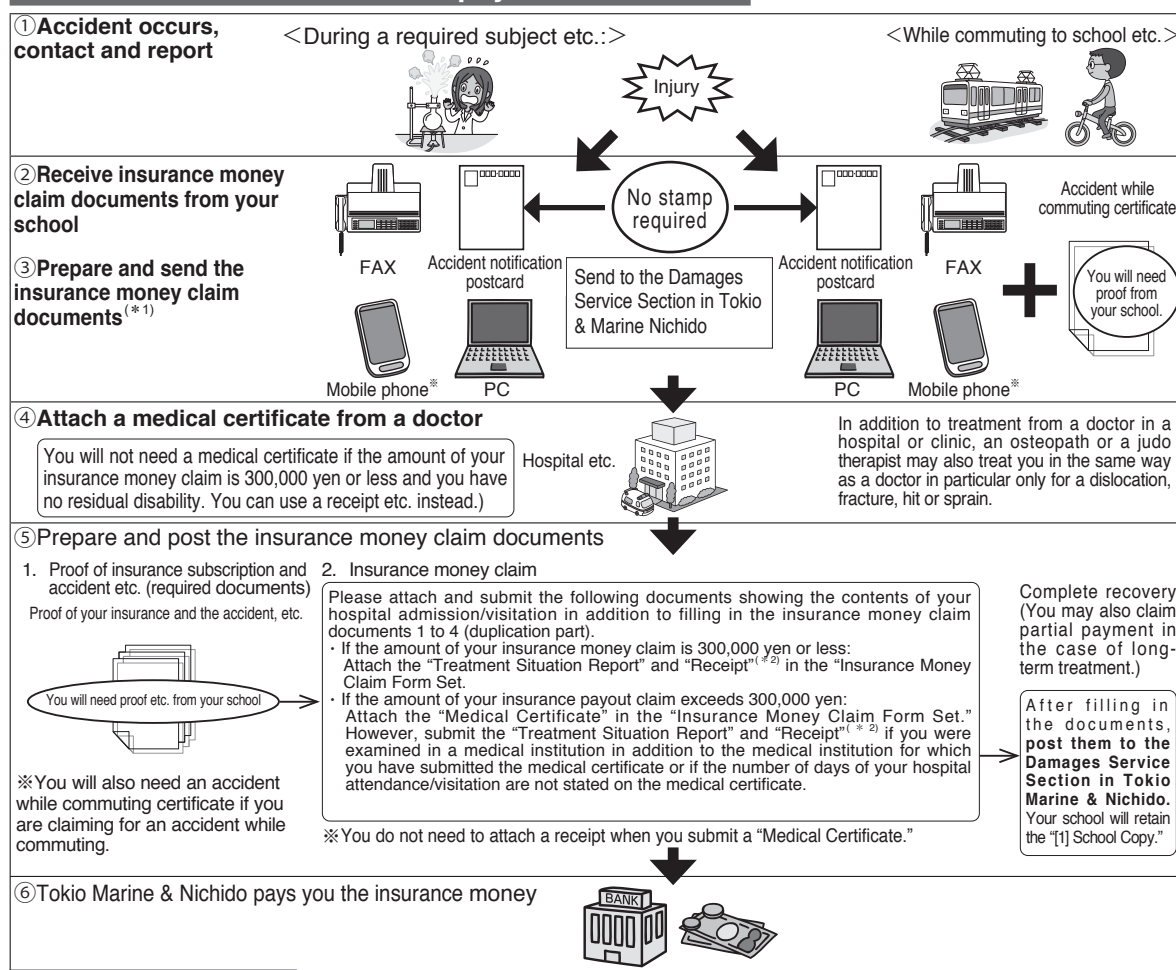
①**Accident occurs, contact and report**

<During a required subject etc.:>

Injury

<While commuting to school etc.>

②**Receive insurance money claim documents from your school**

③**Prepare and send the insurance money claim documents**(＊1)

FAX

Accident notification postcard

No stamp required

Send to the Damages Service Section in Tokio & Marine Nichido

Accident notification postcard

FAX

Accident while commuting certificate

You will need proof from your school.

Mobile phone※

PC

PC

Mobile phone※

④**Attach a medical certificate from a doctor**

You will not need a medical certificate if the amount of your insurance money claim is 300,000 yen or less and you have no residual disability. You can use a receipt etc. instead.)

Hospital etc.

In addition to treatment from a doctor in a hospital or clinic, an osteopath or a judo therapist may also treat you in the same way as a doctor in particular only for a dislocation, fracture, hit or sprain.

⑤Prepare and post the insurance money claim documents

1. Proof of insurance subscription and accident etc. (required documents)

Proof of your insurance and the accident, etc.

You will need proof etc. from your school

※You will also need an accident while commuting certificate if you are claiming for an accident while commuting.

2. Insurance money claim

Please attach and submit the following documents showing the contents of your hospital admission/visitation in addition to filling in the insurance money claim documents 1 to 4 (duplication part).
・If the amount of your insurance money claim is 300,000 yen or less: Attach the "Treatment Situation Report" and "Receipt"(＊2) in the "Insurance Money Claim Form Set.
・If the amount of your insurance payout claim exceeds 300,000 yen: Attach the "Medical Certificate" in the "Insurance Money Claim Form Set." However, submit the "Treatment Situation Report" and "Receipt"(＊2) if you were examined in a medical institution in addition to the medical institution for which you have submitted the medical certificate or if the number of days of your hospital attendance/visitation are not stated on the medical certificate.

※You do not need to attach a receipt when you submit a "Medical Certificate."

Complete recovery (You may also claim partial payment in the case of long-term treatment.)

After filling in the documents, **post them to the Damages Service Section in Tokio Marine & Nichido.** Your school will retain the "[1] School Copy."

⑥Tokio Marine & Nichido pays you the insurance money

BANK